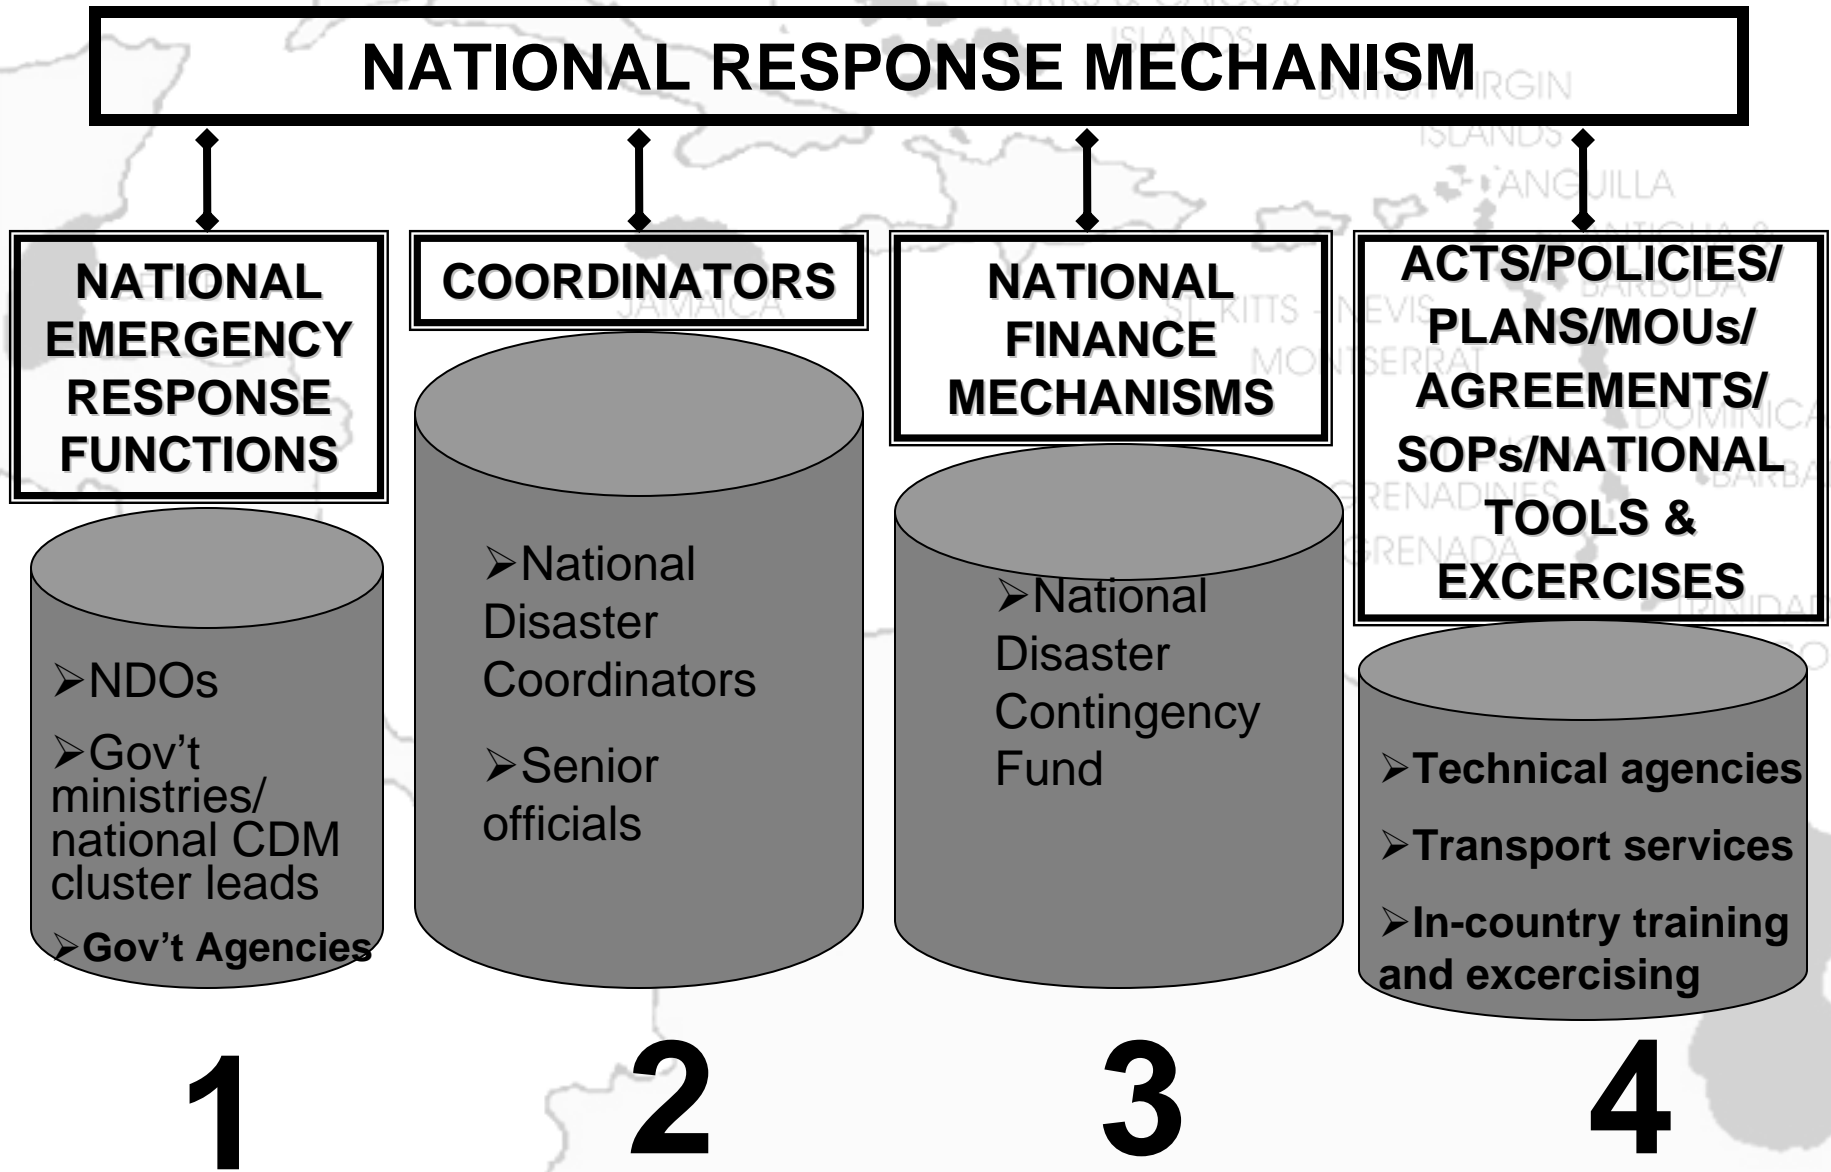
NATIONAL RESPONSE MECHANISM

NATIONAL EMERGENCY RESPONSE FUNCTIONS

➢NDOs

➢Gov't ministries/ national CDM cluster leads

➢Gov't Agencies

1

COORDINATORS

➢National Disaster Coordinators

➢Senior officials

2

NATIONAL FINANCE MECHANISMS

➢National Disaster Contingency Fund

3

ACTS/POLICIES/ PLANS/MOUs/ AGREEMENTS/ SOPs/NATIONAL TOOLS & EXCERCISES

➢Technical agencies

➢Transport services

➢In-country training and excercising

4

ISLANDS
BRITISH VIRGIN ISLANDS
ANGUILLA
ANTIGUA & BARBUDA
JAMAICA
ST KITTS - NEVIS
MONTSERRAT
DOMINICA
BARBADOS
GRENADINES
GRENADA
TRINIDAD